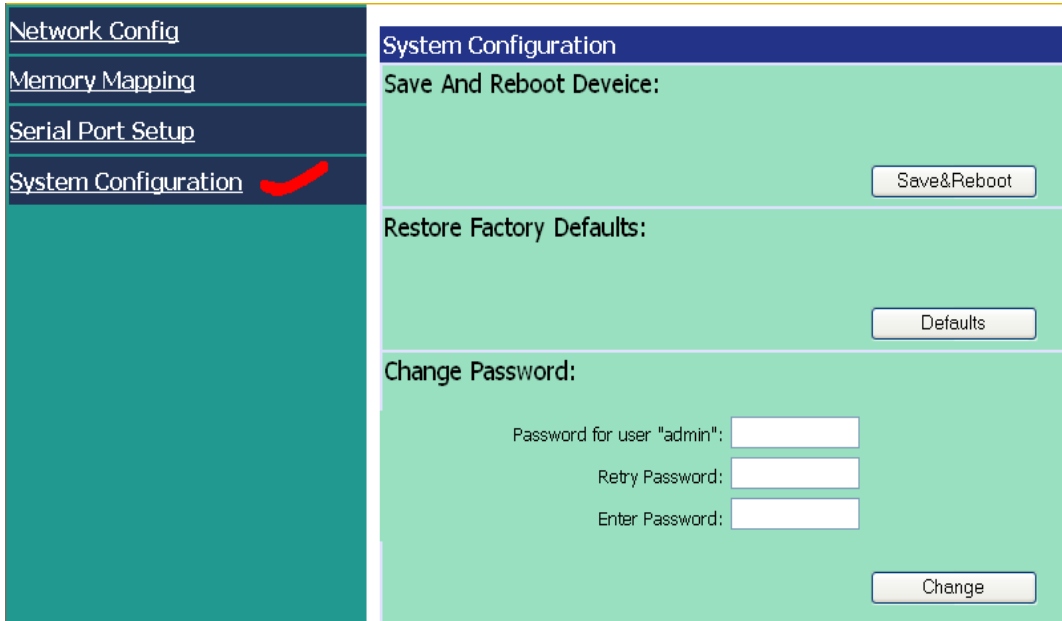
Network Config
Memory Mapping
Serial Port Setup
System Configuration

System Configuration

Save And Reboot Deveice:

Save&Reboot

Restore Factory Defaults:

Defaults

Change Password:

Password for user "admin":
Retry Password:
Enter Password:

Change